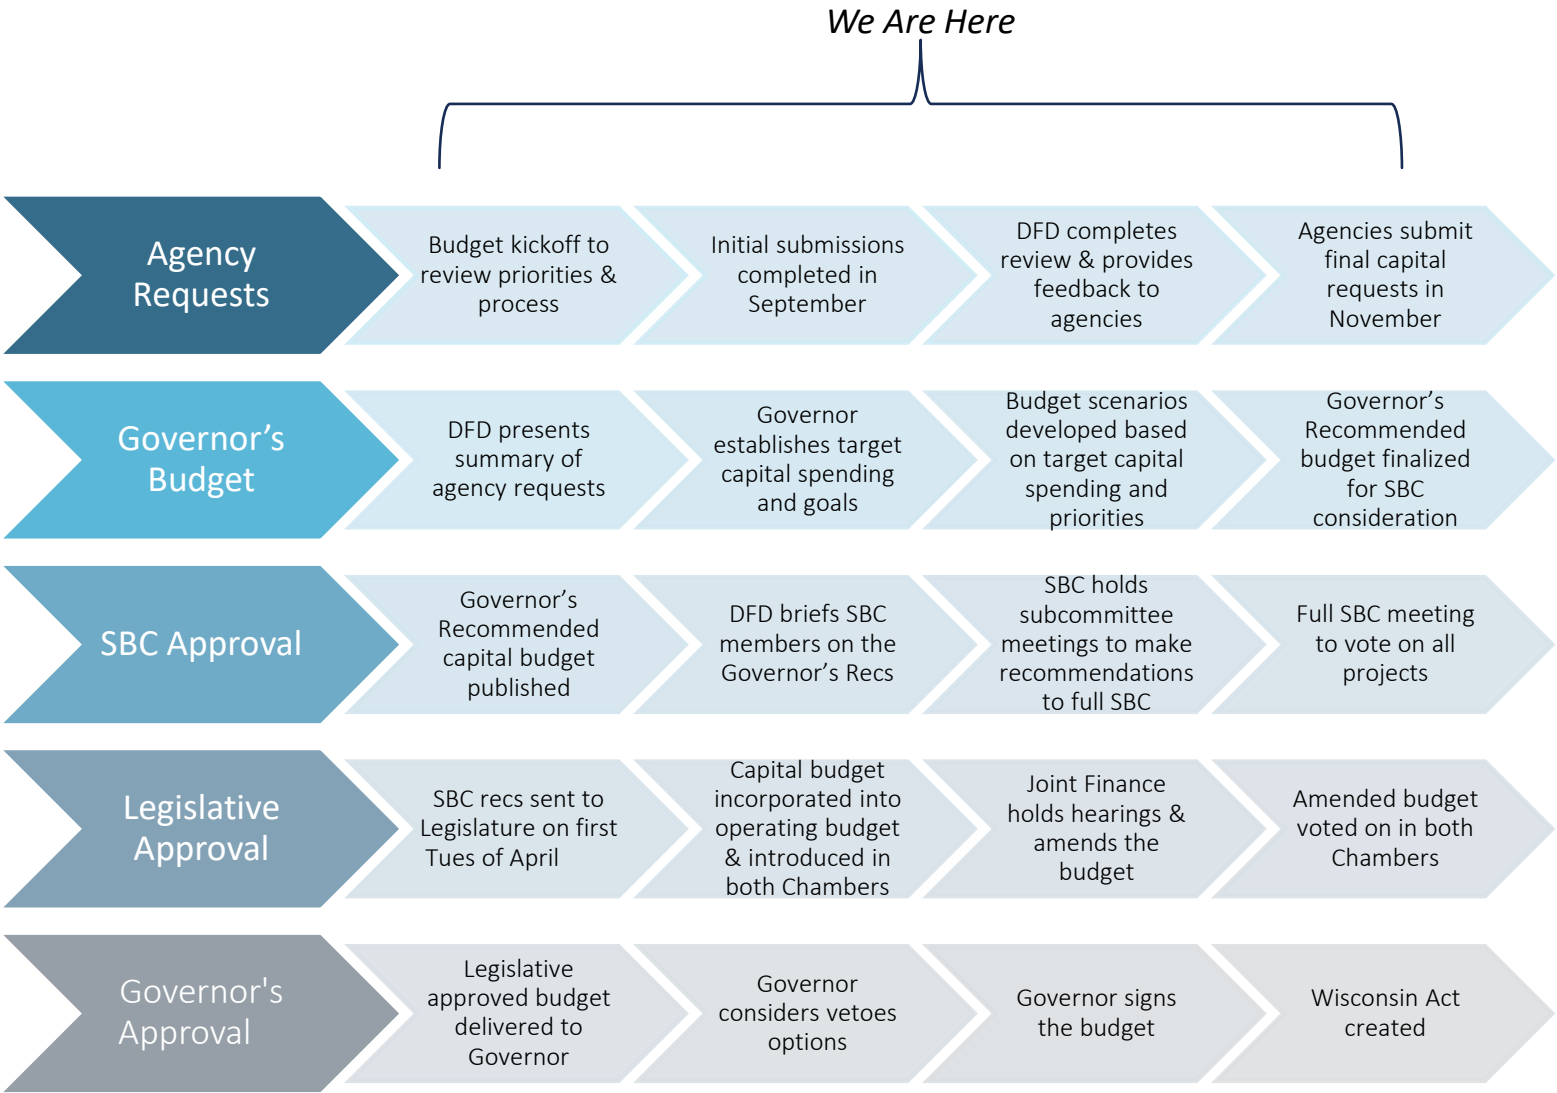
We Are Here

Agency Requests

Budget kickoff to review priorities & process

Initial submissions completed in September

DFD completes review & provides feedback to agencies

Agencies submit final capital requests in November

Governor’s Budget

DFD presents summary of agency requests

Governor establishes target capital spending and goals

Budget scenarios developed based on target capital spending and priorities

Governor’s Recommended budget finalized for SBC consideration

SBC Approval

Governor’s Recommended capital budget published

DFD briefs SBC members on the Governor’s Recs

SBC holds subcommittee meetings to make recommendations to full SBC

Full SBC meeting to vote on all projects

Legislative Approval

SBC recs sent to Legislature on first Tues of April

Capital budget incorporated into operating budget & introduced in both Chambers

Joint Finance holds hearings & amends the budget

Amended budget voted on in both Chambers

Governor's Approval

Legislative approved budget delivered to Governor

Governor considers vetoes options

Governor signs the budget

Wisconsin Act created